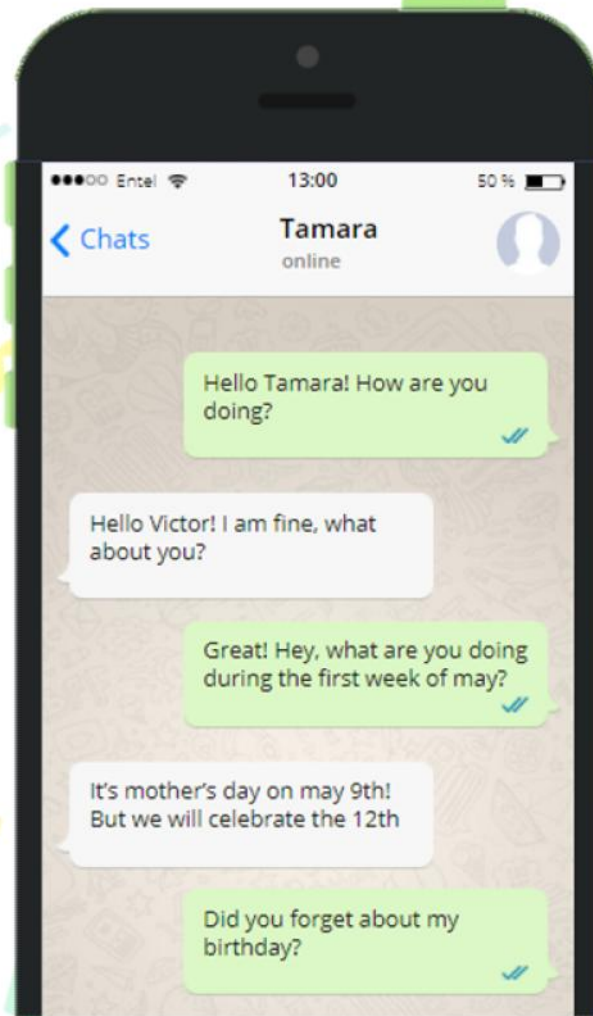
●●●○○ Entel 13:00 50 %

Chats
Tamara
online

Hello Tamara! How are you doing?

Hello Victor! I am fine, what about you?

Great! Hey, what are you doing during the first week of may?

It's mother's day on may 9th! But we will celebrate the 12th

Did you forget about my birthday?